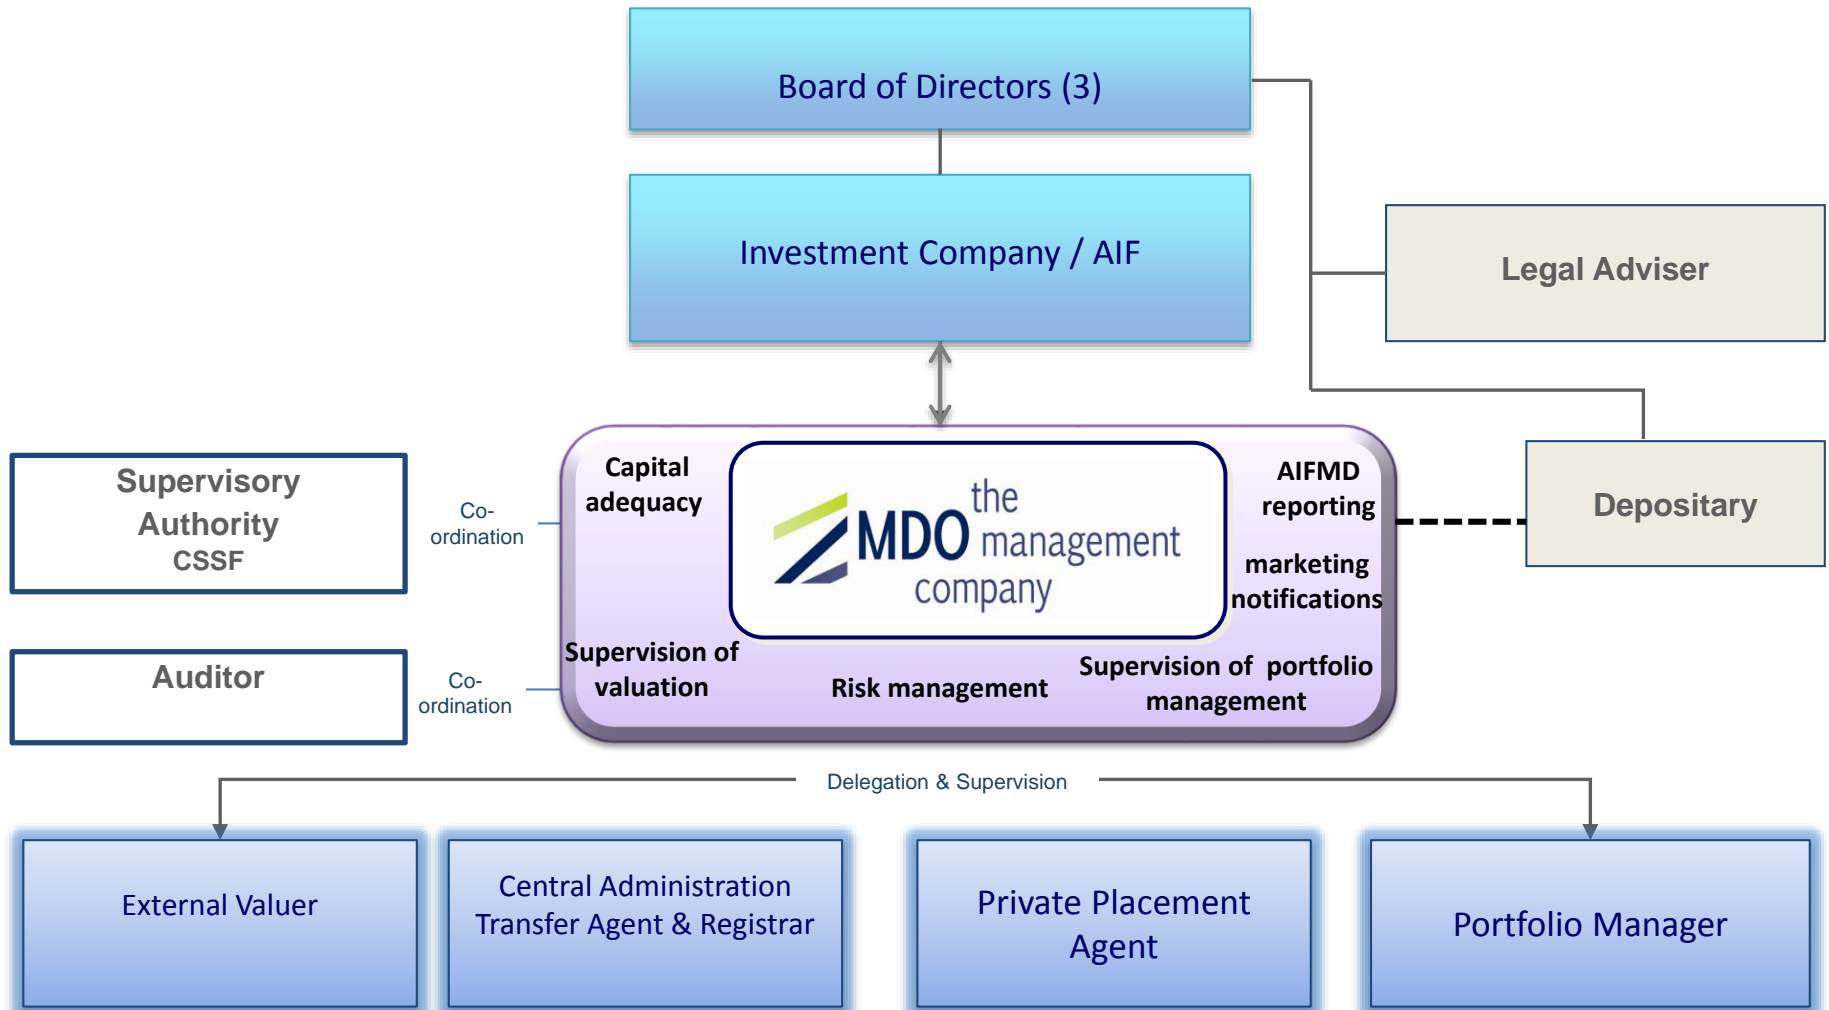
Board of Directors (3)

Investment Company / AIF

Legal Adviser

Depositary

Supervisory Authority
CSSF

Co-ordination

Auditor

Co-ordination

Capital adequacy

the MDO management company

AIFMD reporting

marketing notifications

Supervision of valuation

Risk management

Supervision of portfolio management

Delegation & Supervision

External Valuer

Central Administration
Transfer Agent & Registrar

Private Placement Agent

Portfolio Manager